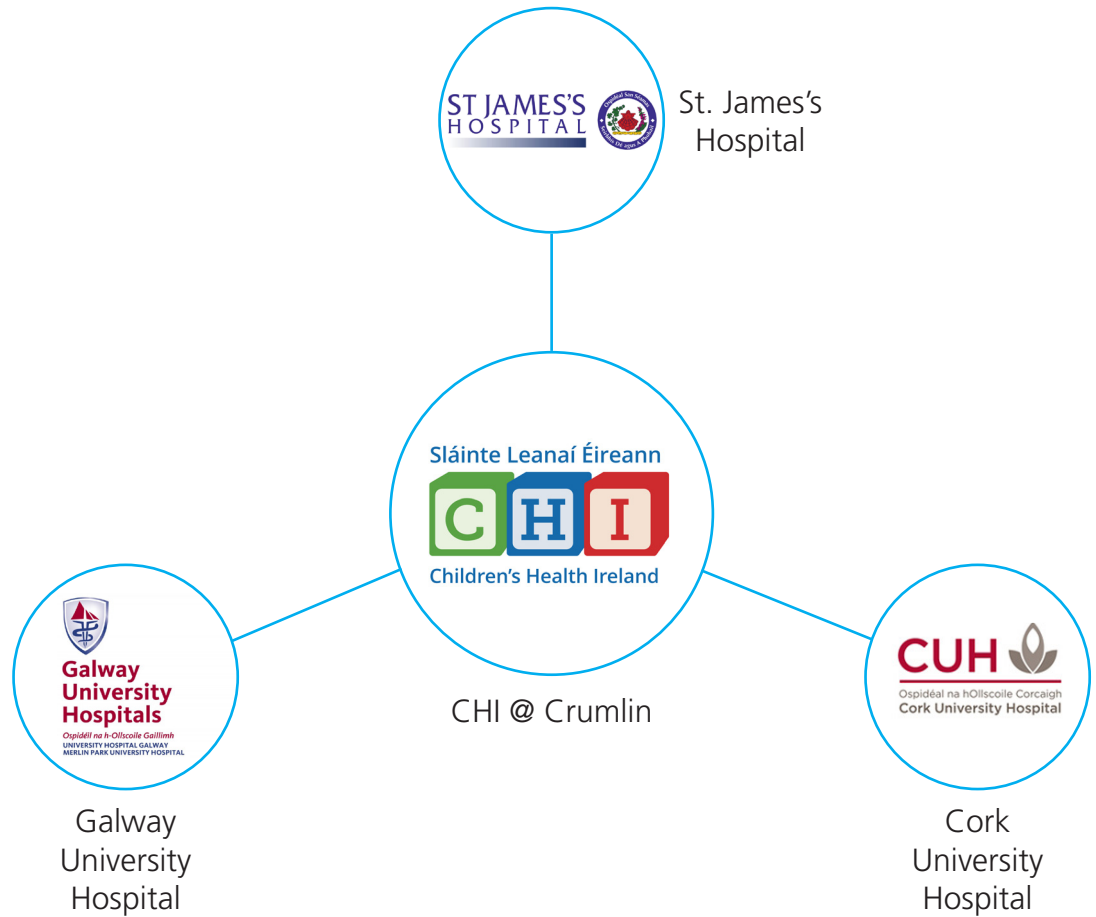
ST JAMES'S HOSPITAL

Ospidéal San Séamas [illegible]

St. James's Hospital

Sláinte Leanaí Éireann

C H I

Children's Health Ireland

CHI @ Crumlin

Galway University Hospitals

Ospidéil na h-Ollscoile Gaillimh

UNIVERSITY HOSPITAL GALWAY
MERLIN PARK UNIVERSITY HOSPITAL

Galway University Hospital

CUH

Ospidéal na hOllscoile Corcaigh
Cork University Hospital

Cork University Hospital